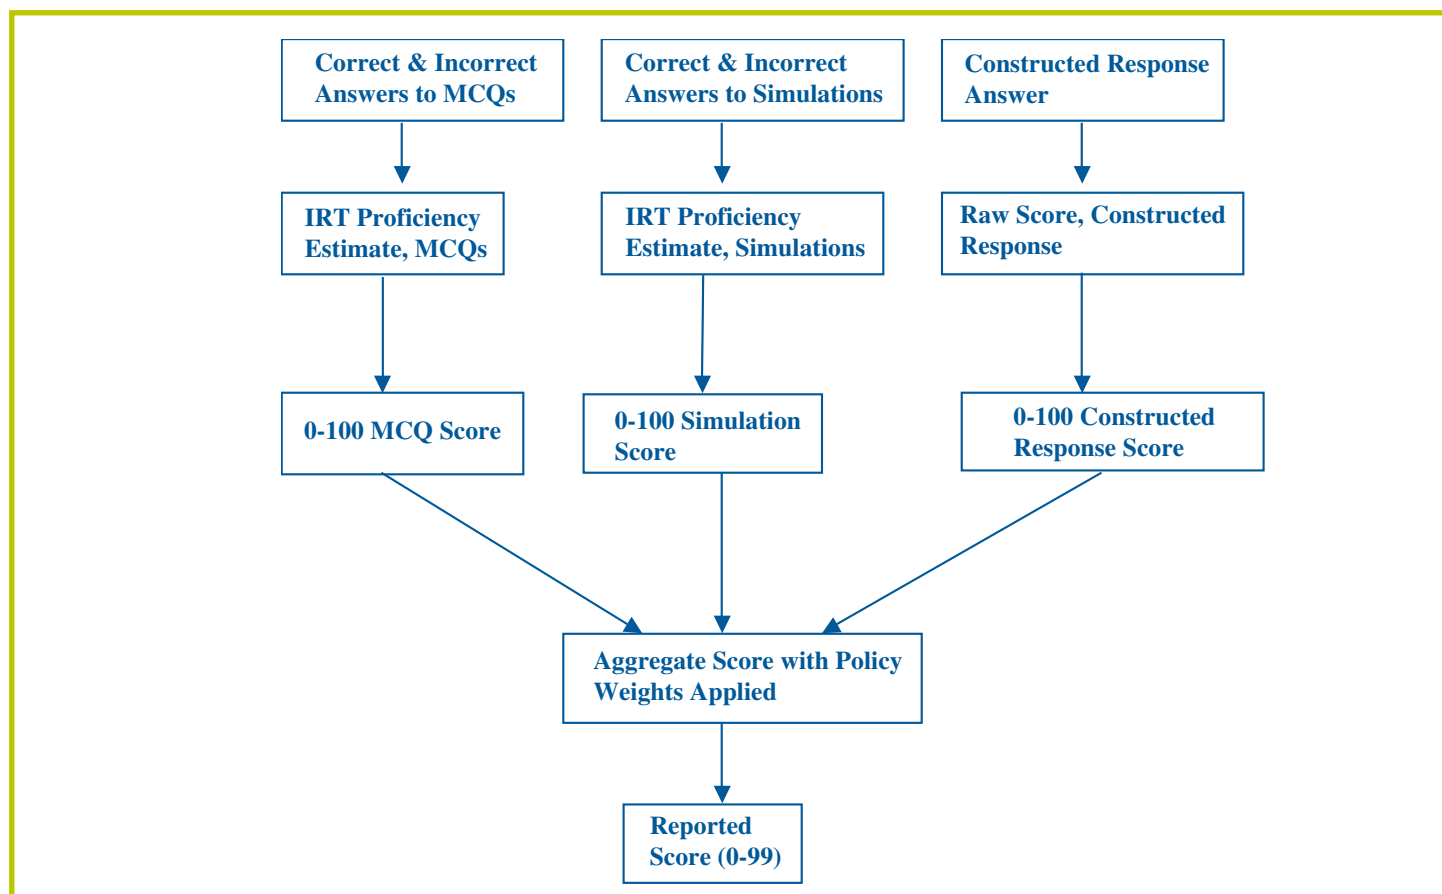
Correct & Incorrect Answers to MCQs

Correct & Incorrect Answers to Simulations

Constructed Response Answer

IRT Proficiency Estimate, MCQs

IRT Proficiency Estimate, Simulations

Raw Score, Constructed Response

0-100 MCQ Score

0-100 Simulation Score

0-100 Constructed Response Score

Aggregate Score with Policy Weights Applied

Reported Score (0-99)